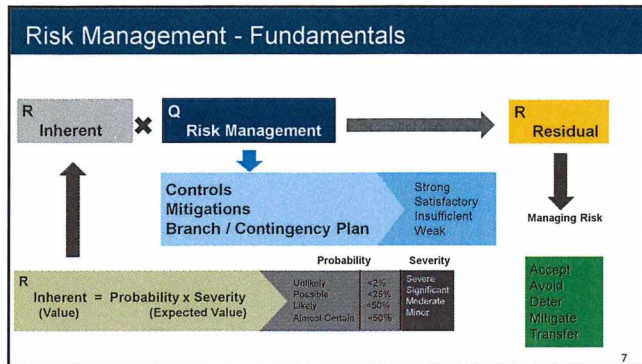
Risk Management - Fundamentals

R
Inherent

Q
Risk Management

R
Residual

Controls
Mitigations
Branch / Contingency Plan

Strong
Satisfactory
Insufficient
Weak

Managing Risk

Probability

Severity

R
Inherent = Probability x Severity
(Value) (Expected Value)

Unlikely
Possible
Likely
Almost Certain

<2%
<25%
<50%
>50%

Severe
Significant
Moderate
Minor

Accept
Avoid
Deter
Mitigate
Transfer

7